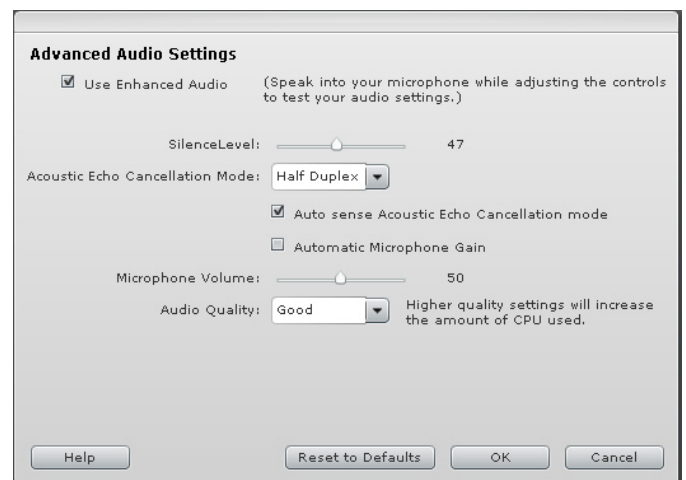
Advanced Audio Settings

☑ Use Enhanced Audio (Speak into your microphone while adjusting the controls to test your audio settings.)

SilenceLevel: 47

Acoustic Echo Cancellation Mode: Half Duplex

☑ Auto sense Acoustic Echo Cancellation mode

☐ Automatic Microphone Gain

Microphone Volume: 50

Audio Quality: Good Higher quality settings will increase the amount of CPU used.

Help Reset to Defaults OK Cancel